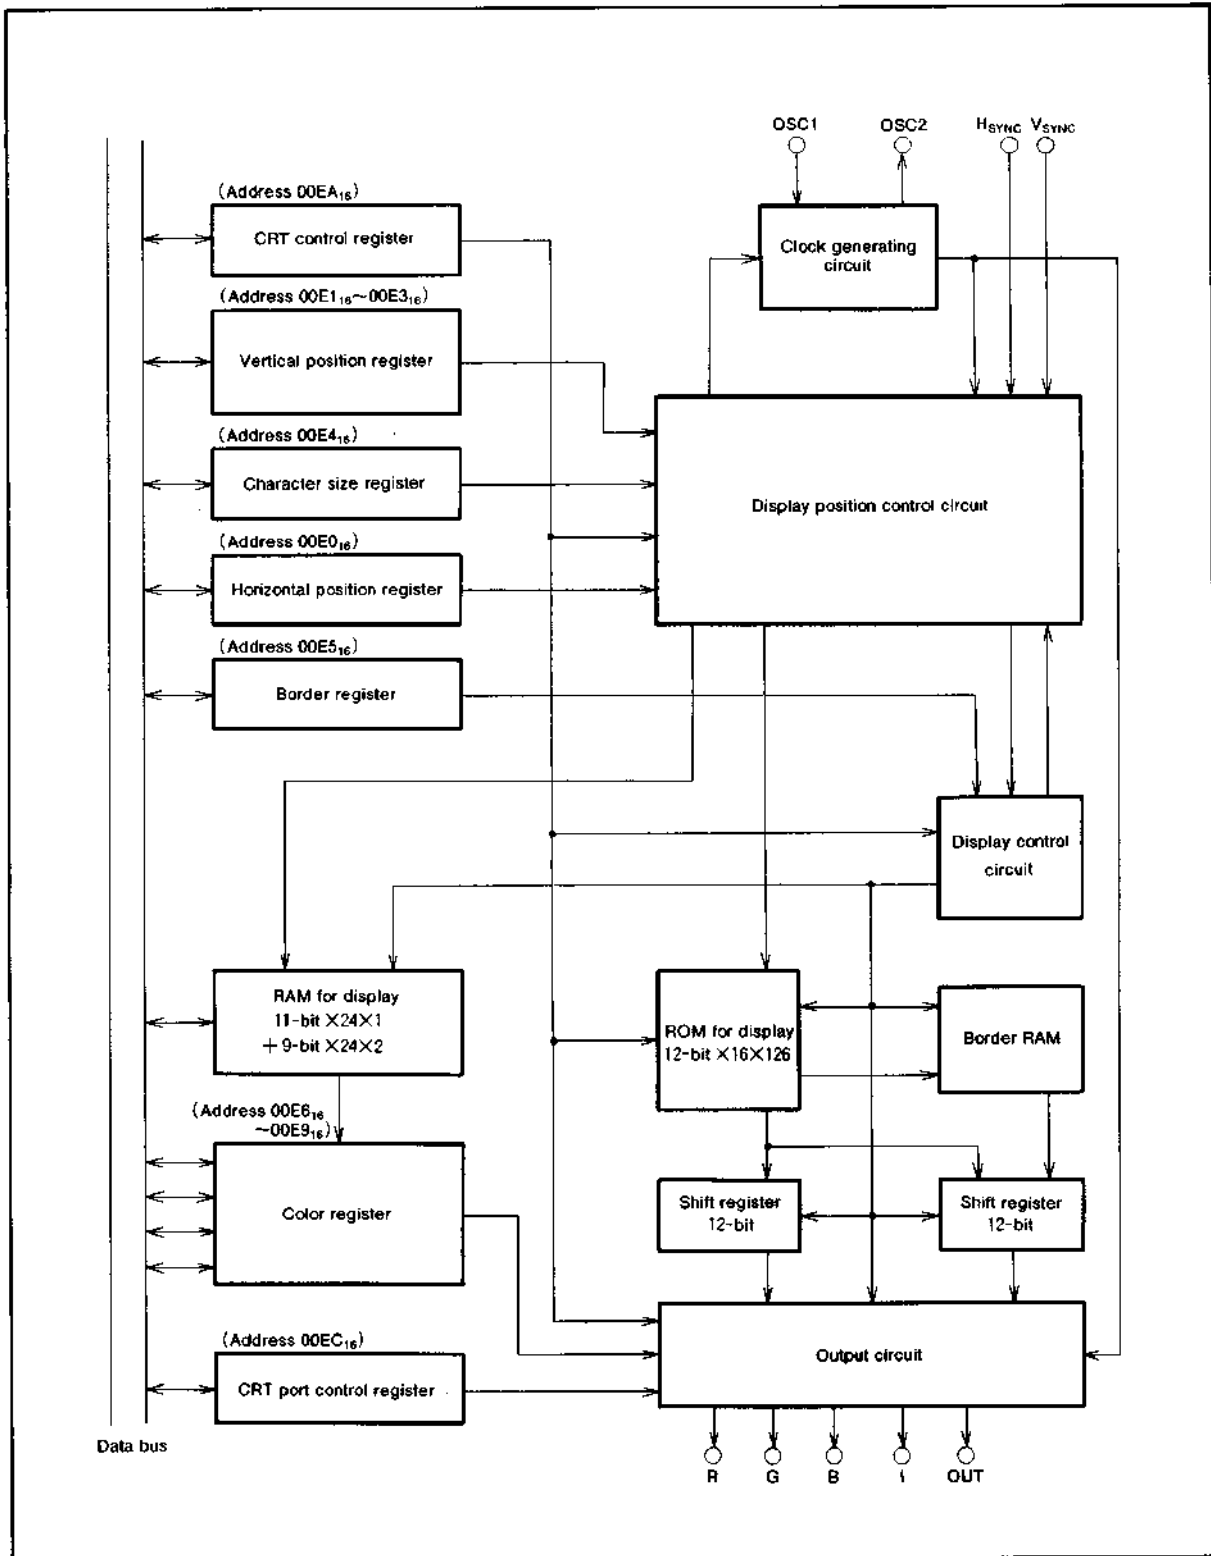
OSC1 OSC2 $H_{SYNC}$ $V_{SYNC}$

(Address $00EA_{16}$)

CRT control register

Clock generating circuit

(Address $00E1_{16}$~$00E3_{16}$)

Vertical position register

(Address $00E4_{16}$)

Character size register

Display position control circuit

(Address $00E0_{16}$)

Horizontal position register

(Address $00E5_{16}$)

Border register

Display control circuit

RAM for display 11-bit ×24×1 +9-bit ×24×2

ROM for display 12-bit ×16×126

Border RAM

(Address $00E6_{16}$ ~$00E9_{16}$)

Color register

Shift register 12-bit

Shift register 12-bit

(Address $00EC_{16}$)

Output circuit

CRT port control register

Data bus

R G B I OUT